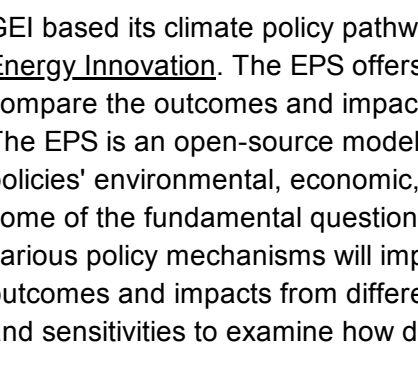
GEI based its climate policy pathw Energy Innovation. The EPS offers ompare the outcomes and impac The EPS is an open-source model policies' environmental, economic, ome of the fundamental question arious policy mechanisms will imp utcomes and impacts from differe nd sensitivities to examine how d